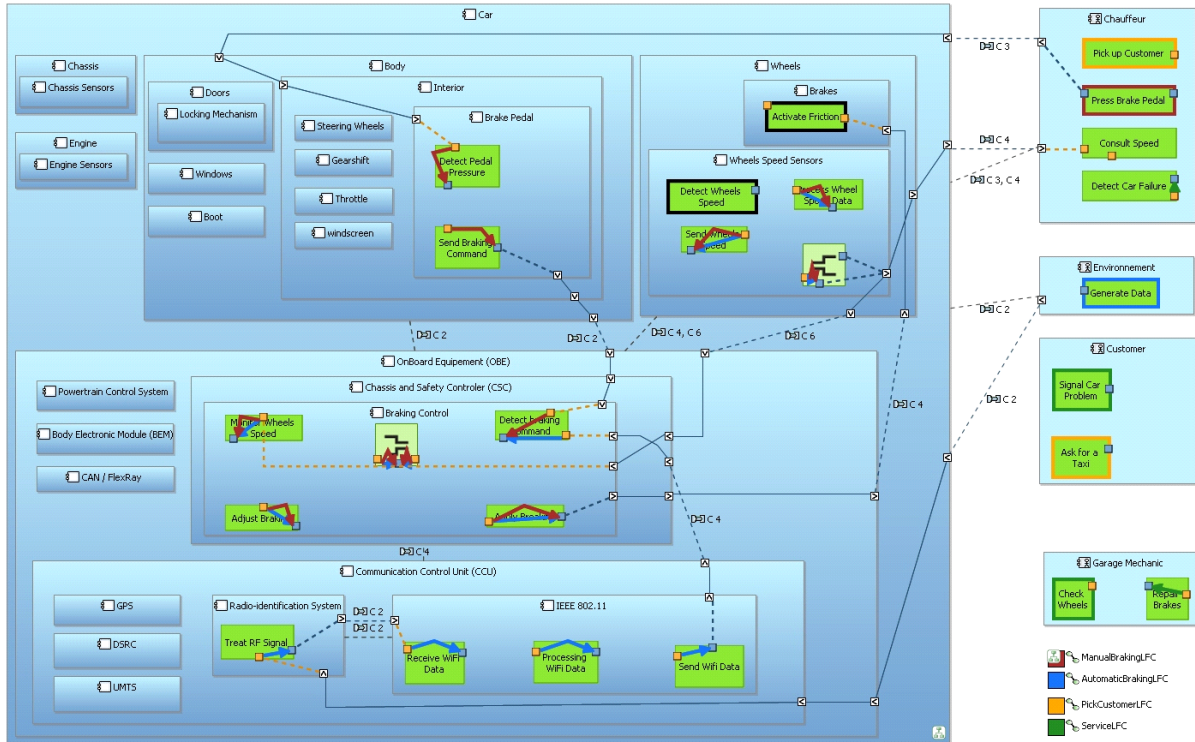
Car

Chassis
Chassis Sensors

Engine
Engine Sensors

Body
Doors
Locking Mechanism
Windows
Boot

Interior
Steering Wheels
Gearshift
Throttle
windscreen

Brake Pedal
Detect Pedal Pressure
Send Braking Command

Wheels
Brakes
Activate Friction

Wheels Speed Sensors
Detect Wheels Speed
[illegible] Wheel Spe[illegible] Data
Send Wheels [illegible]peed

C 2
C 2
C 4, C 6
C 6

OnBoard Equipement (OBE)
Powertrain Control System
Body Electronic Module (BEM)
CAN / FlexRay

Chassis and Safety Controler (CSC)
Braking Control
M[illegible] Wheels Speed
Detect Braking Command
Adjust Braki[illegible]
A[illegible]

C 4
C 4
C 4

Communication Control Unit (CCU)
GPS
DSRC
UMTS

Radio-identification System
Treat RF Signal
C 2
C 2

IEEE 802.11
Receive WiFi Data
Processing WiFi Data
Send Wifi Data

C 3
C 4
C 3, C 4
C 2
C 2

Chauffeur
Pick up Customer
Press Brake Pedal
Consult Speed
Detect Car Failure

Environnement
Generate Data

Customer
Signal Car Problem
Ask for a Taxi

Garage Mechanic
Check Wheels
Repair Brakes

ManualBrakingLFC
AutomaticBrakingLFC
PickCustomerLFC
ServiceLFC